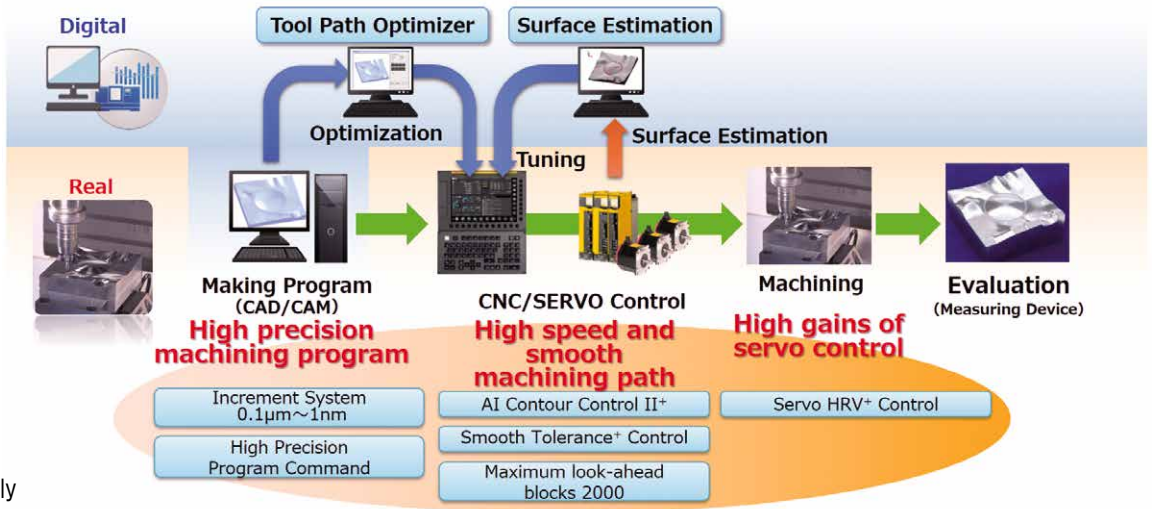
Digital

Tool Path Optimizer

Surface Estimation

Optimization

Surface Estimation

Tuning

Real

Making Program
(CAD/CAM)

High precision machining program

CNC/SERVO Control

High speed and smooth machining path

Machining

High gains of servo control

Evaluation
(Measuring Device)

Increment System
0.1μm～1nm

High Precision
Program Command

AI Contour Control II$^+$

Smooth Tolerance$^+$ Control

Maximum look-ahead blocks 2000

Servo HRV$^+$ Control

ly